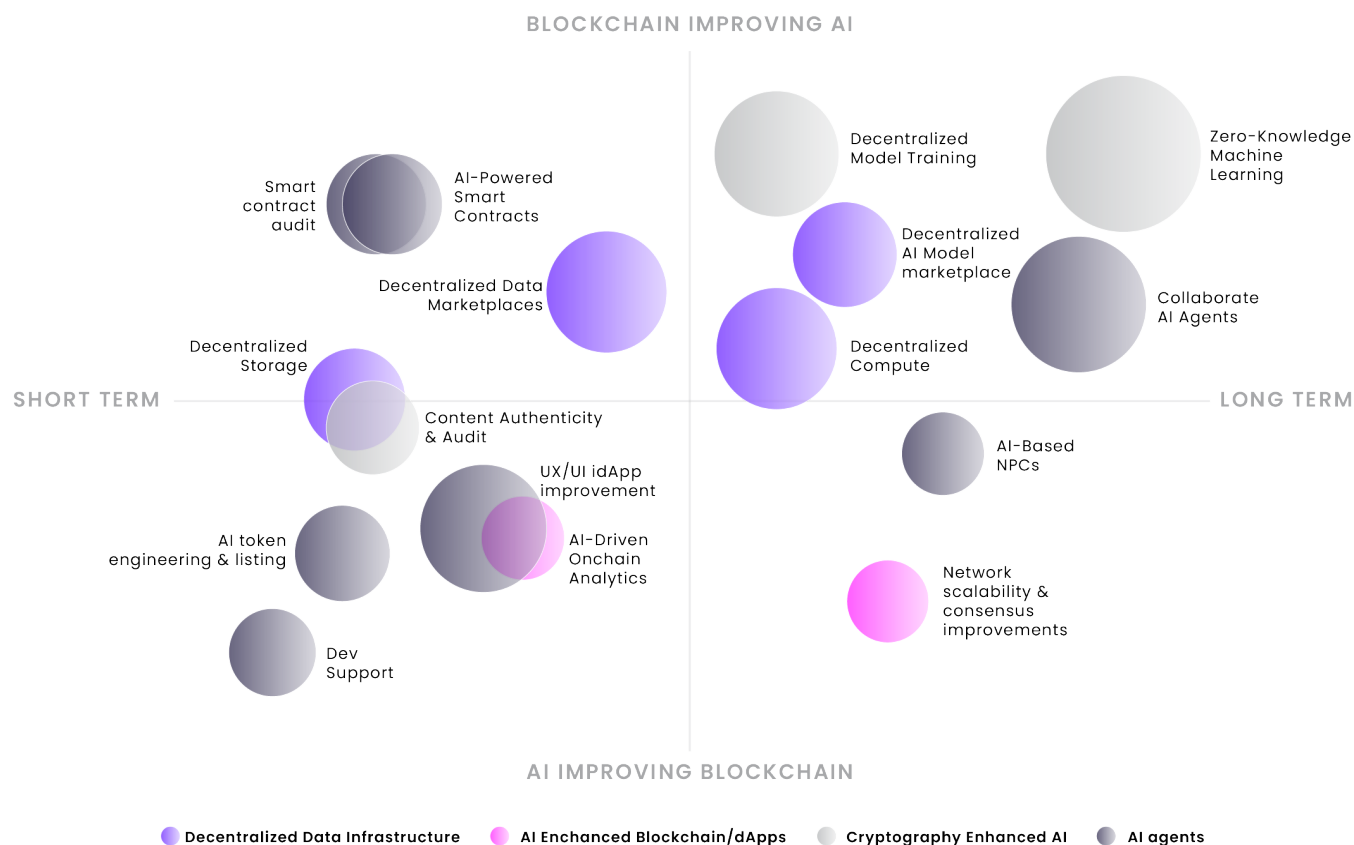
BLOCKCHAIN IMPROVING AI

Smart contract audit

AI-Powered Smart Contracts

Decentralized Data Marketplaces

Decentralized Model Training

Zero-Knowledge Machine Learning

Decentralized AI Model marketplace

Collaborate AI Agents

Decentralized Storage

Decentralized Compute

SHORT TERM

LONG TERM

Content Authenticity & Audit

AI-Based NPCs

UX/UI idApp improvement

AI token engineering & listing

AI-Driven Onchain Analytics

Network scalability & consensus improvements

Dev Support

AI IMPROVING BLOCKCHAIN

Decentralized Data Infrastructure
AI Enchanced Blockchain/dApps
Cryptography Enhanced AI
AI agents